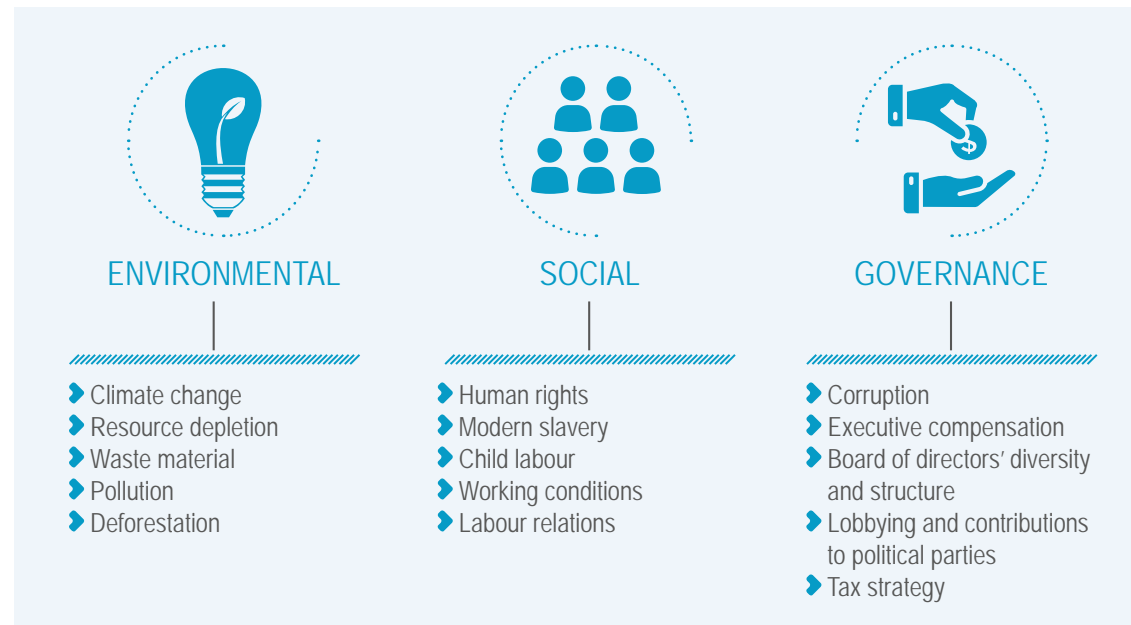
ENVIRONMENTAL

Climate change
Resource depletion
Waste material
Pollution
Deforestation

SOCIAL

Human rights
Modern slavery
Child labour
Working conditions
Labour relations

GOVERNANCE

Corruption
Executive compensation
Board of directors' diversity and structure
Lobbying and contributions to political parties
Tax strategy